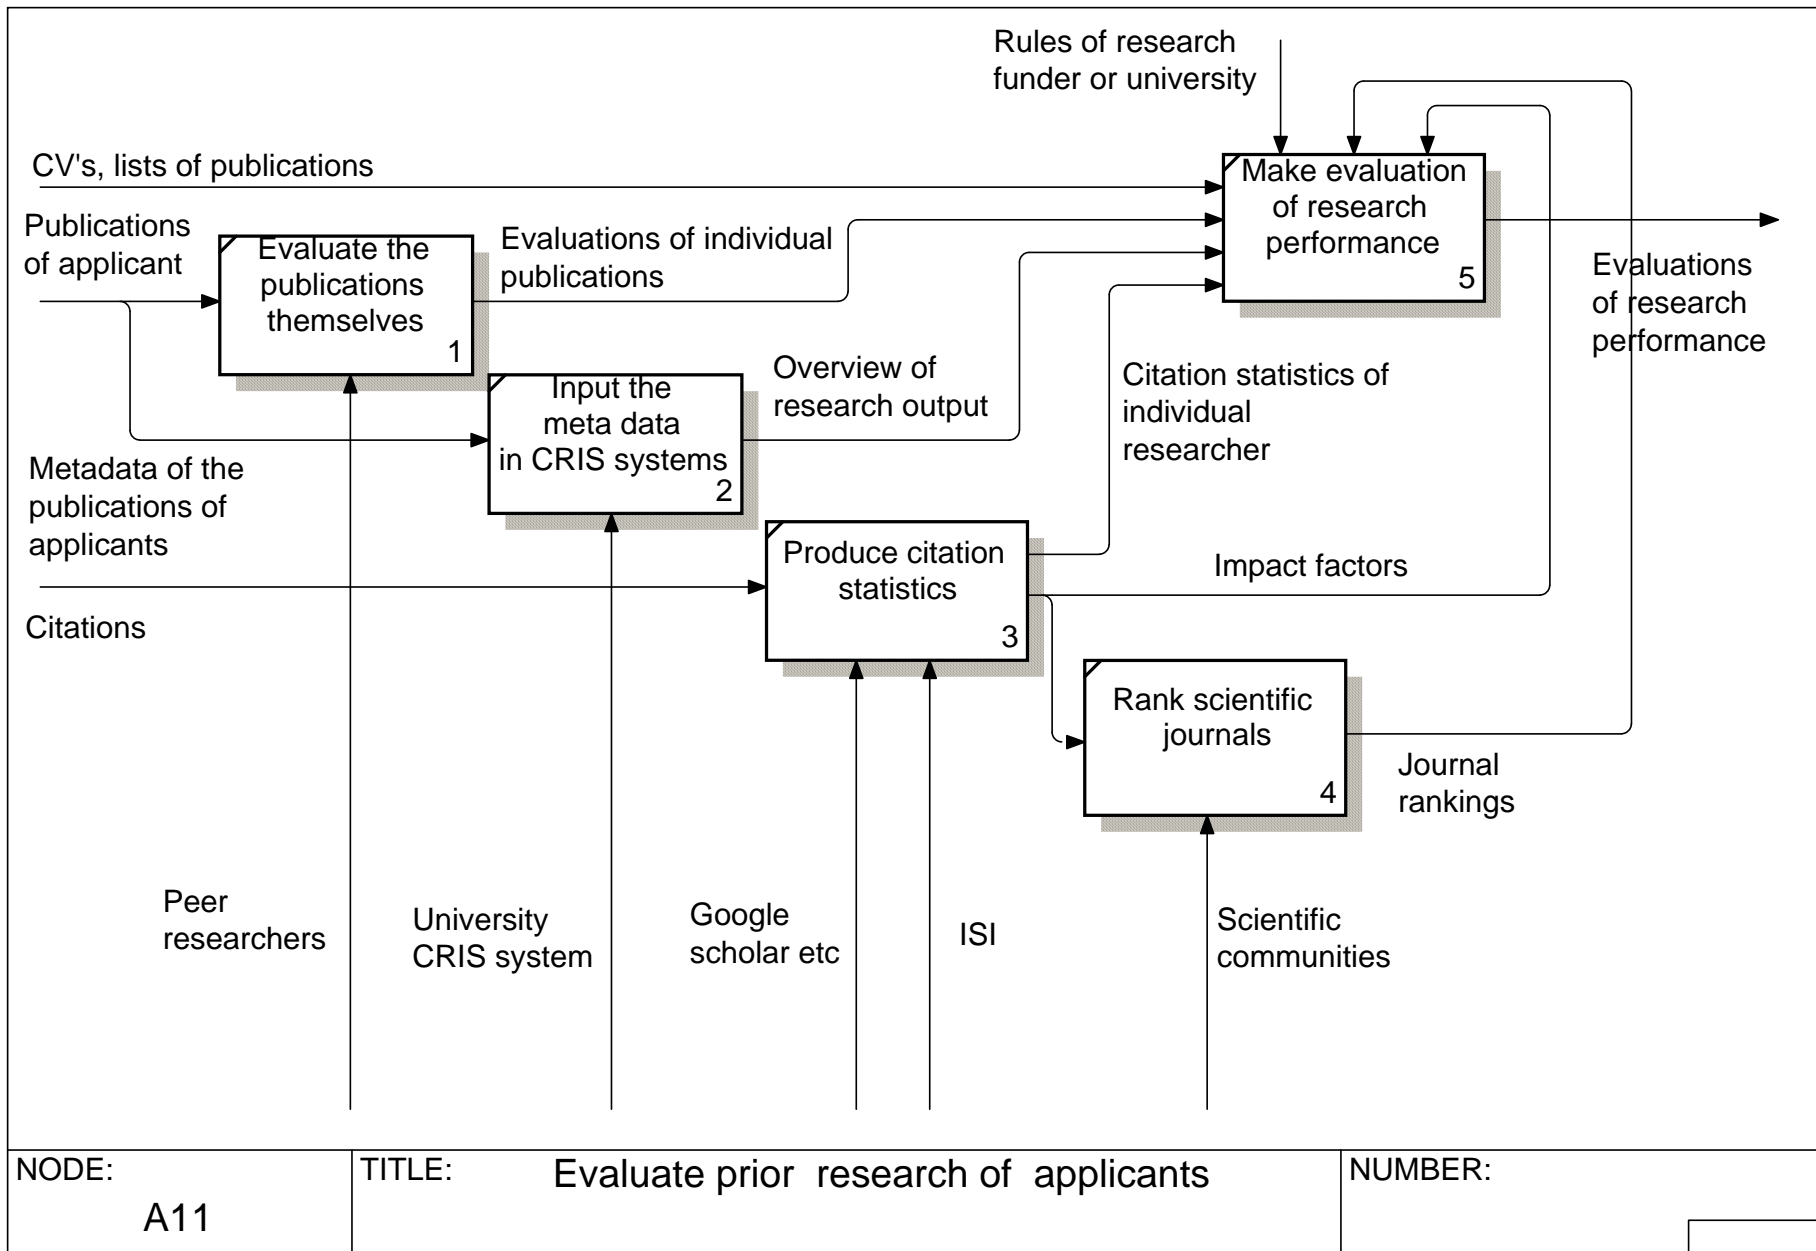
Rules of research funder or university

CV's, lists of publications

Publications of applicant

Evaluate the publications themselves
1

Evaluations of individual publications

Make evaluation of research performance
5

Evaluations of research performance

Input the meta data in CRIS systems
2

Overview of research output

Citation statistics of individual researcher

Metadata of the publications of applicants

Produce citation statistics
3

Impact factors

Citations

Rank scientific journals
4

Journal rankings

Peer researchers

University CRIS system

Google scholar etc

ISI

Scientific communities

NODE:
A11

TITLE:
Evaluate prior research of applicants

NUMBER: